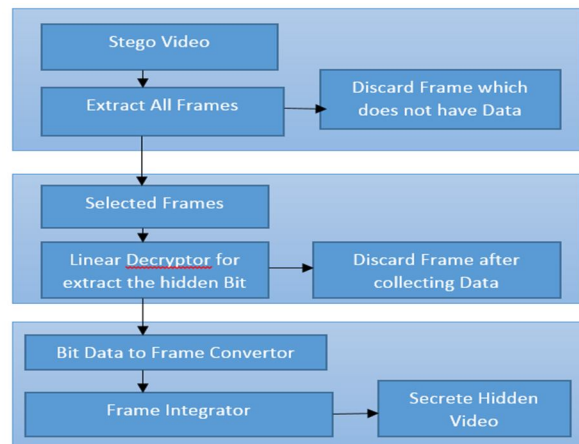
Stego Video

Extract All Frames

Discard Frame which does not have Data

Selected Frames

Linear Decryptor for extract the hidden Bit

Discard Frame after collecting Data

Bit Data to Frame Convertor

Frame Integrator

Secrete Hidden Video